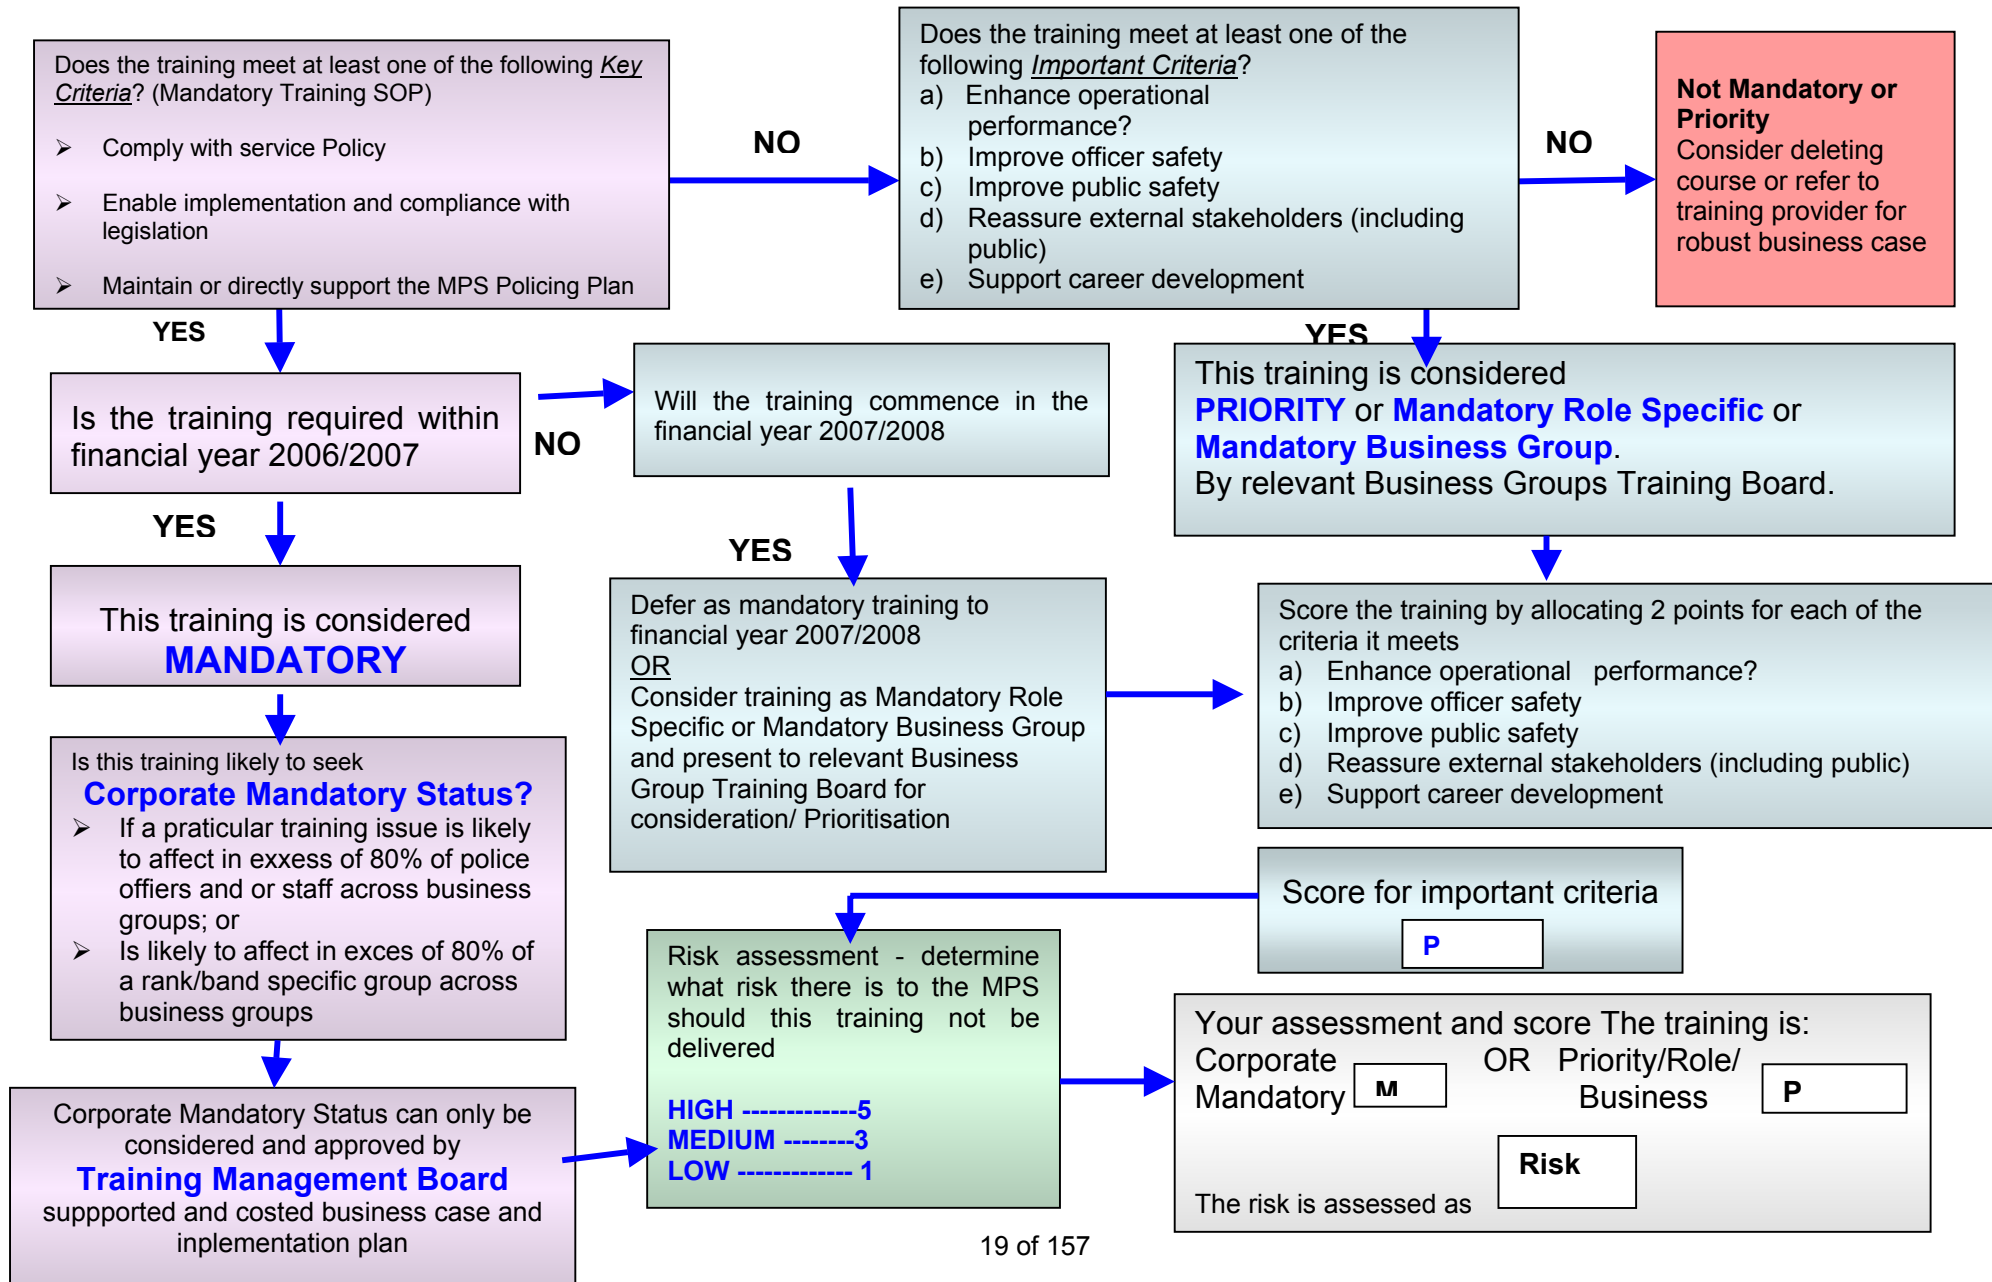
Does the training meet at least one of the following *Key Criteria*? (Mandatory Training SOP)

➢ Comply with service Policy

➢ Enable implementation and compliance with legislation

➢ Maintain or directly support the MPS Policing Plan

NO

Does the training meet at least one of the following *Important Criteria*?
a) Enhance operational performance?
b) Improve officer safety
c) Improve public safety
d) Reassure external stakeholders (including public)
e) Support career development

NO

**Not Mandatory or Priority**
Consider deleting course or refer to training provider for robust business case

YES

YES

Is the training required within financial year 2006/2007

NO

Will the training commence in the financial year 2007/2008

This training is considered **PRIORITY** or **Mandatory Role Specific** or **Mandatory Business Group**.
By relevant Business Groups Training Board.

YES

YES

This training is considered
**MANDATORY**

Defer as mandatory training to financial year 2007/2008
OR
Consider training as Mandatory Role Specific or Mandatory Business Group and present to relevant Business Group Training Board for consideration/ Prioritisation

Score the training by allocating 2 points for each of the criteria it meets
a) Enhance operational performance?
b) Improve officer safety
c) Improve public safety
d) Reassure external stakeholders (including public)
e) Support career development

Is this training likely to seek
**Corporate Mandatory Status?**
➢ If a praticular training issue is likely to affect in exxess of 80% of police offiers and or staff across business groups; or
➢ Is likely to affect in exces of 80% of a rank/band specific group across business groups

Score for important criteria
P

Risk assessment - determine what risk there is to the MPS should this training not be delivered

**HIGH -------------5**
**MEDIUM --------3**
**LOW ------------- 1**

Your assessment and score The training is:
Corporate Mandatory M OR Priority/Role/ Business P

Risk

The risk is assessed as

Corporate Mandatory Status can only be considered and approved by
**Training Management Board**
suppported and costed business case and inplementation plan

19 of 157